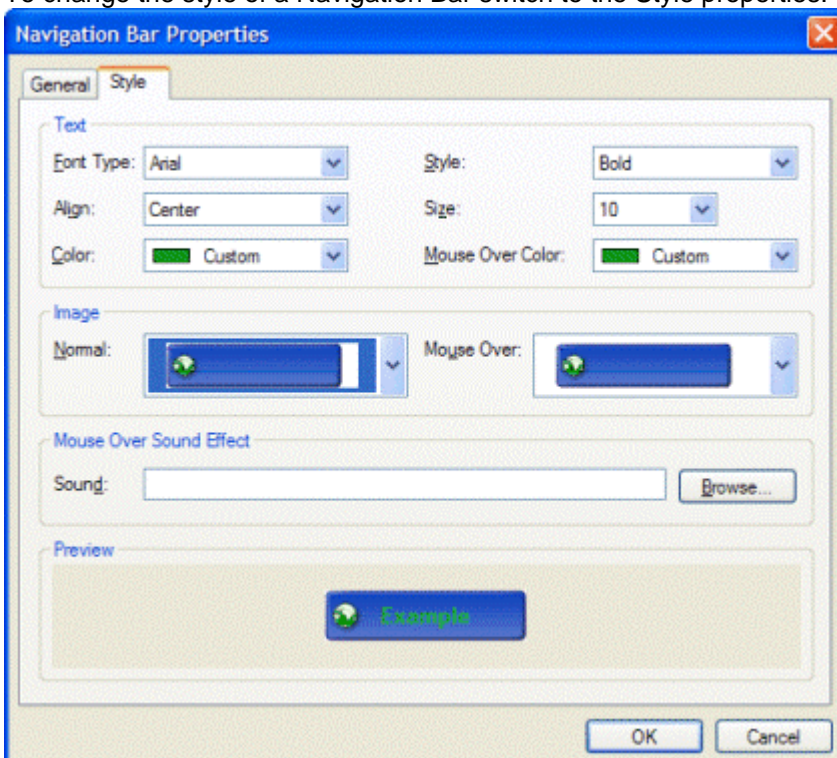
To change the style of a Navigation Bar switch to the Style properties.

Navigation Bar Properties

General Style

Text

Font Type: Arial

Style: Bold

Align: Center

Size: 10

Color: Custom

Mouse Over Color: Custom

Image

Normal:

Mouse Over:

Mouse Over Sound Effect

Sound:

Browse...

Preview

Example

OK Cancel